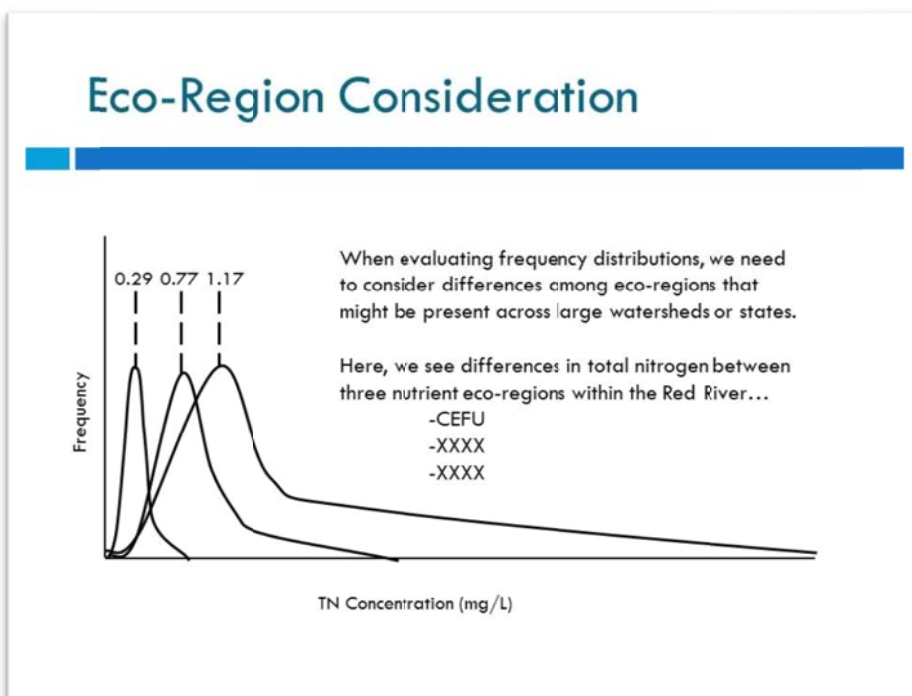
Eco-Region Consideration

0.29 0.77 1.17

Frequency

TN Concentration (mg/L)

When evaluating frequency distributions, we need to consider differences among eco-regions that might be present across large watersheds or states.

Here, we see differences in total nitrogen between three nutrient eco-regions within the Red River…

-CEFU
-XXXX
-XXXX